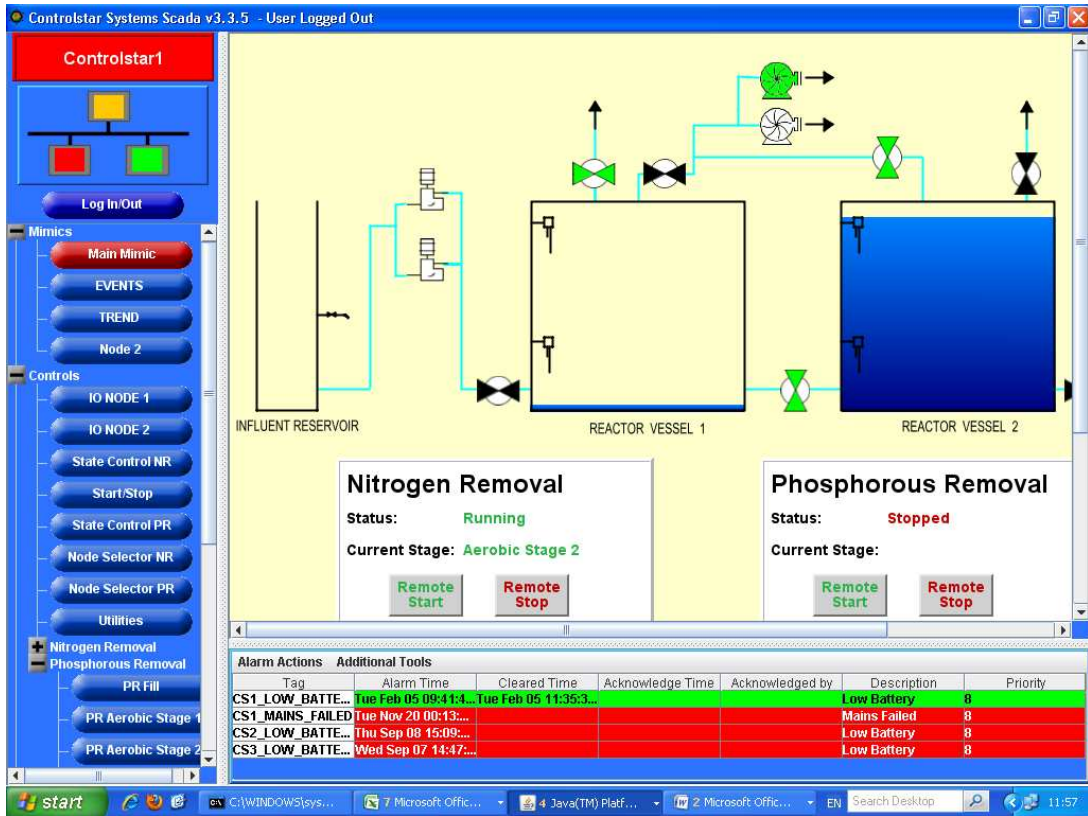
Controlstar Systems Scada v3.3.5 - User Logged Out

Controlstar1

Log In/Out

Mimics
Main Mimic
EVENTS
TREND
Node 2
Controls
IO NODE 1
IO NODE 2
State Control NR
Start/Stop
State Control PR
Node Selector NR
Node Selector PR
Utilities
Nitrogen Removal
Phosphorous Removal
PR Fill
PR Aerobic Stage 1
PR Aerobic Stage 2

INFLUENT RESERVOIR
REACTOR VESSEL 1
REACTOR VESSEL 2

Nitrogen Removal
Status: Running
Current Stage: Aerobic Stage 2
Remote Start
Remote Stop

Phosphorous Removal
Status: Stopped
Current Stage:
Remote Start
Remote Stop

Alarm Actions Additional Tools

| Tag | Alarm Time | Cleared Time | Acknowledge Time | Acknowledged by | Description | Priority |
|---|---|---|---|---|---|---|
| CS1_LOW_BATTE... | Tue Feb 05 09:41:4... | Tue Feb 05 11:35:3... | | | Low Battery | 8 |
| CS1_MAINS_FAILED | Tue Nov 20 00:13:... | | | | Mains Failed | 8 |
| CS2_LOW_BATTE... | Thu Sep 08 15:09:... | | | | Low Battery | 8 |
| CS3_LOW_BATTE... | Wed Sep 07 14:47:... | | | | Low Battery | 8 |

start C:\WINDOWS\sys... 7 Microsoft Offic... 4 Java(TM) Platf... 2 Microsoft Offic... EN Search Desktop 11:57